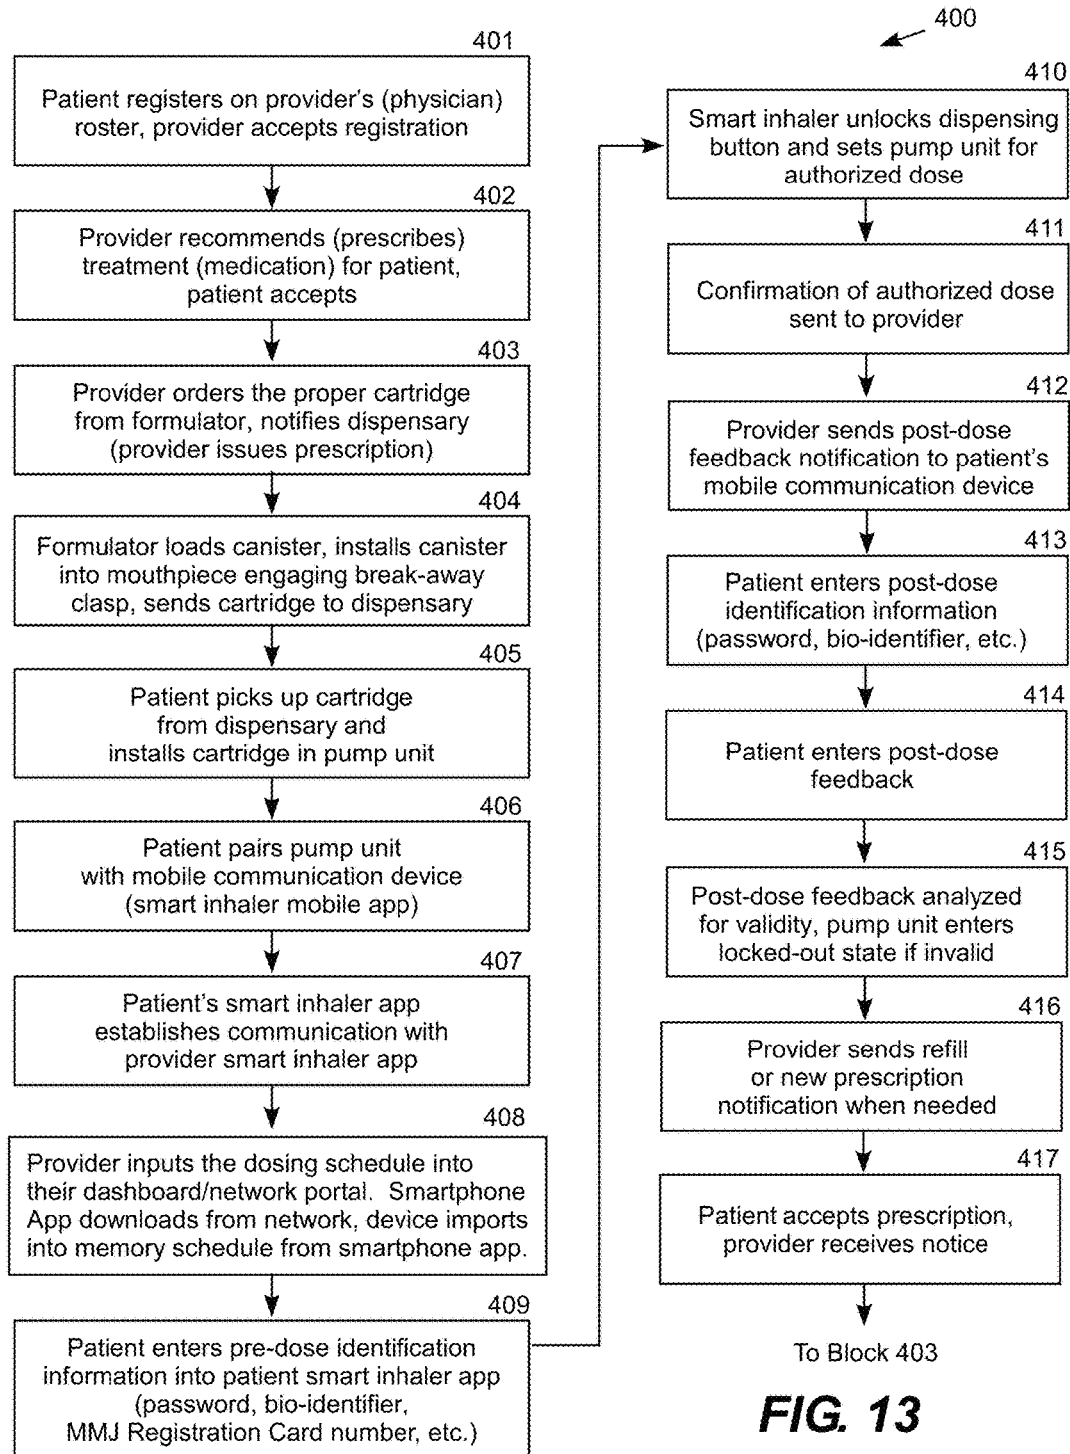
400

401

Patient registers on provider's (physician) roster, provider accepts registration

402

Provider recommends (prescribes) treatment (medication) for patient, patient accepts

403

Provider orders the proper cartridge from formulator, notifies dispensary (provider issues prescription)

404

Formulator loads canister, installs canister into mouthpiece engaging break-away clasp, sends cartridge to dispensary

405

Patient picks up cartridge from dispensary and installs cartridge in pump unit

406

Patient pairs pump unit with mobile communication device (smart inhaler mobile app)

407

Patient's smart inhaler app establishes communication with provider smart inhaler app

408

Provider inputs the dosing schedule into their dashboard/network portal. Smartphone App downloads from network, device imports into memory schedule from smartphone app.

409

Patient enters pre-dose identification information into patient smart inhaler app (password, bio-identifier, MMJ Registration Card number, etc.)

410

Smart inhaler unlocks dispensing button and sets pump unit for authorized dose

411

Confirmation of authorized dose sent to provider

412

Provider sends post-dose feedback notification to patient's mobile communication device

413

Patient enters post-dose identification information (password, bio-identifier, etc.)

414

Patient enters post-dose feedback

415

Post-dose feedback analyzed for validity, pump unit enters locked-out state if invalid

416

Provider sends refill or new prescription notification when needed

417

Patient accepts prescription, provider receives notice

To Block 403

FIG. 13